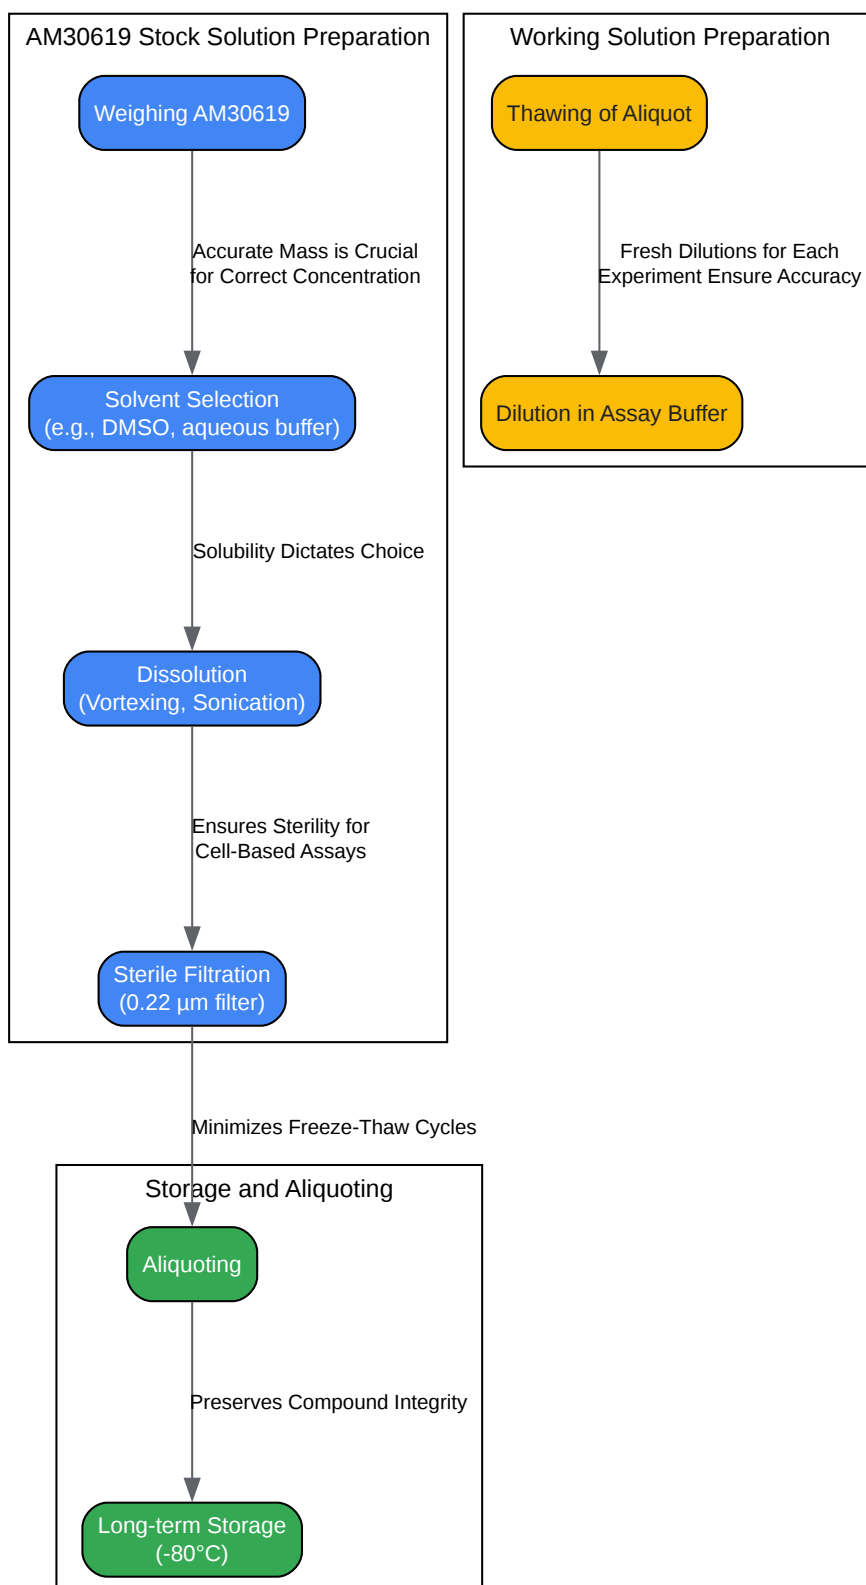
AM30619 Stock Solution Preparation

Weighing AM30619

Accurate Mass is Crucial for Correct Concentration

Solvent Selection
(e.g., DMSO, aqueous buffer)

Solubility Dictates Choice

Dissolution
(Vortexing, Sonication)

Ensures Sterility for Cell-Based Assays

Sterile Filtration
(0.22 μm filter)

Working Solution Preparation

Thawing of Aliquot

Fresh Dilutions for Each Experiment Ensure Accuracy

Dilution in Assay Buffer

Minimizes Freeze-Thaw Cycles

Storage and Aliquoting

Aliquoting

Preserves Compound Integrity

Long-term Storage
(-80°C)